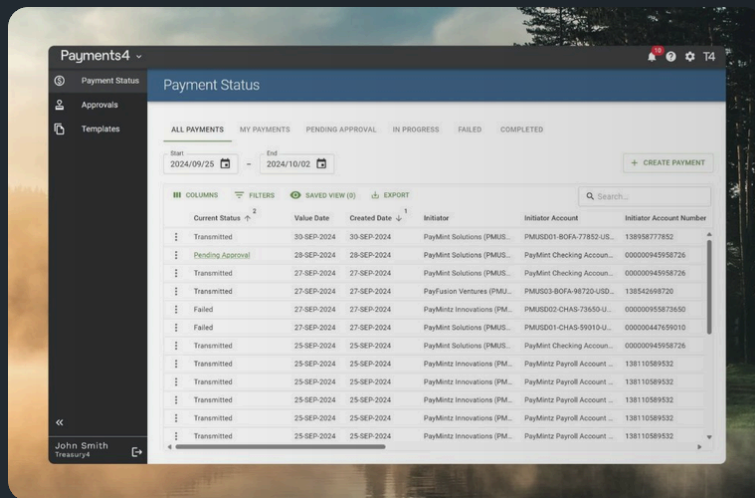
Payments4

13

T4

Payment Status

Approvals

Templates

Payment Status

ALL PAYMENTS
MY PAYMENTS
PENDING APPROVAL
IN PROGRESS
FAILED
COMPLETED

Start
2024/09/25
–
End
2024/10/02

+ CREATE PAYMENT

COLUMNS
FILTERS
SAVED VIEW (0)
EXPORT

Search...

| | Current Status ↑ 2 | Value Date | Created Date ↓ 1 | Initiator | Initiator Account | Initiator Account Number |
|---|---|---|---|---|---|---|
| ⋮ | Transmitted | 30-SEP-2024 | 30-SEP-2024 | PayMint Solutions (PMUS... | PMUSD01-BOFA-77852-US... | 138958777852 |
| ⋮ | Pending Approval | 28-SEP-2024 | 28-SEP-2024 | PayMint Solutions (PMUS... | PayMint Checking Accoun... | 000000945958726 |
| ⋮ | Transmitted | 27-SEP-2024 | 27-SEP-2024 | PayMint Solutions (PMUS... | PayMint Checking Accoun... | 000000945958726 |
| ⋮ | Transmitted | 27-SEP-2024 | 27-SEP-2024 | PayFusion Ventures (PMU... | PMUS03-BOFA-98720-USD... | 138542698720 |
| ⋮ | Failed | 27-SEP-2024 | 27-SEP-2024 | PayMintz Innovations (PM... | PMUSD02-CHAS-73650-U... | 000000955873650 |
| ⋮ | Failed | 27-SEP-2024 | 27-SEP-2024 | PayMint Solutions (PMUS... | PMUSD01-CHAS-59010-U... | 000000447659010 |
| ⋮ | Transmitted | 25-SEP-2024 | 25-SEP-2024 | PayMint Solutions (PMUS... | PayMint Checking Accoun... | 000000945958726 |
| ⋮ | Transmitted | 25-SEP-2024 | 25-SEP-2024 | PayMintz Innovations (PM... | PayMintz Payroll Account ... | 138110589532 |
| ⋮ | Transmitted | 25-SEP-2024 | 25-SEP-2024 | PayMintz Innovations (PM... | PayMintz Payroll Account ... | 138110589532 |
| ⋮ | Transmitted | 25-SEP-2024 | 25-SEP-2024 | PayMintz Innovations (PM... | PayMintz Payroll Account ... | 138110589532 |
| ⋮ | Transmitted | 25-SEP-2024 | 25-SEP-2024 | PayMintz Innovations (PM... | PayMintz Payroll Account ... | 138110589532 |
| ⋮ | Transmitted | 25-SEP-2024 | 25-SEP-2024 | PayMintz Innovations (PM... | PayMintz Payroll Account ... | 138110589532 |

«

John Smith
Treasury4